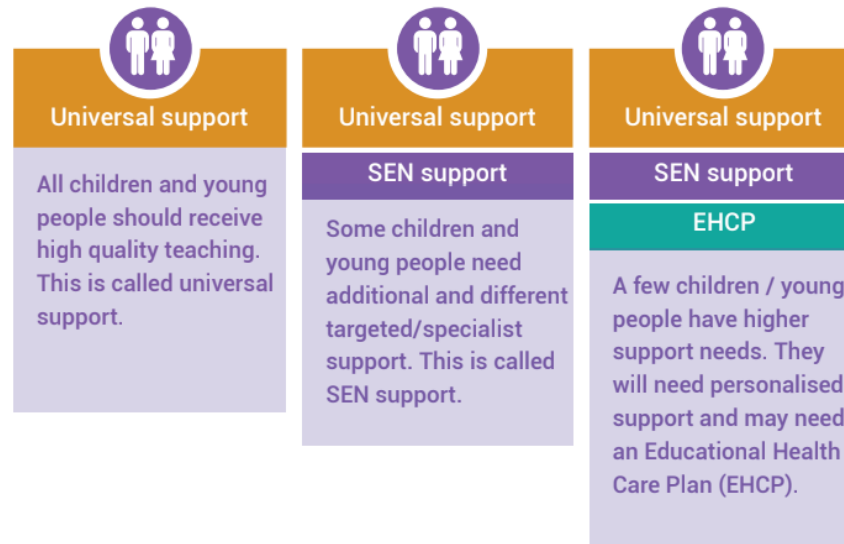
Universal support

All children and young people should receive high quality teaching. This is called universal support.

Universal support

SEN support

Some children and young people need additional and different targeted/specialist support. This is called SEN support.

Universal support

SEN support

EHCP

A few children / young people have higher support needs. They will need personalised support and may need an Educational Health Care Plan (EHCP).